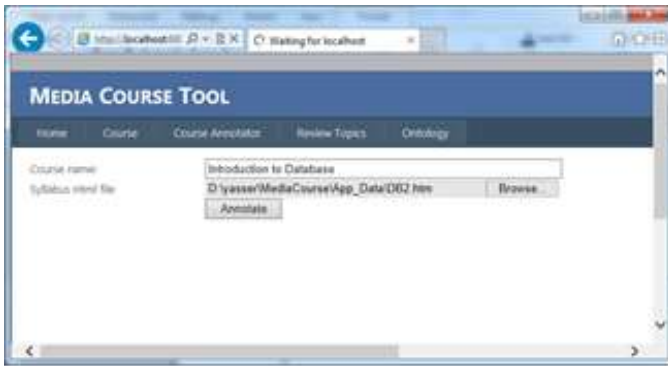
http://localhost: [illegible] Waiting for localhost

MEDIA COURSE TOOL

Home Course Course Annotator Review Topics Ontology

Course name: Introduction to Database

Syllabus html file: D:\yasser\MediaCourse\App_Data\DB2.htm Browse...

Annotate